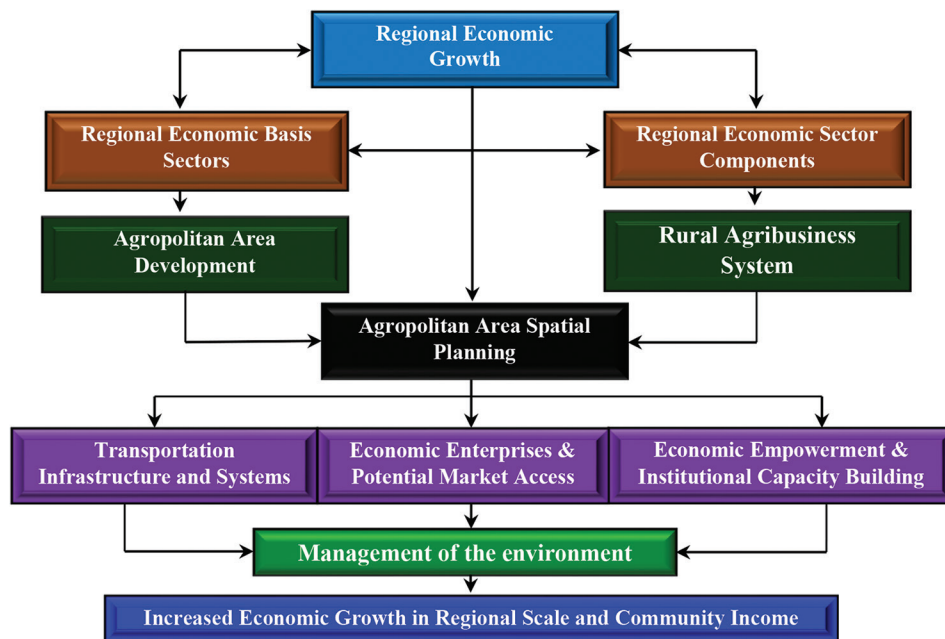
Regional Economic Growth

Regional Economic Basis Sectors

Regional Economic Sector Components

Agropolitan Area Development

Rural Agribusiness System

Agropolitan Area Spatial Planning

Transportation Infrastructure and Systems

Economic Enterprises & Potential Market Access

Economic Empowerment & Institutional Capacity Building

Management of the environment

Increased Economic Growth in Regional Scale and Community Income